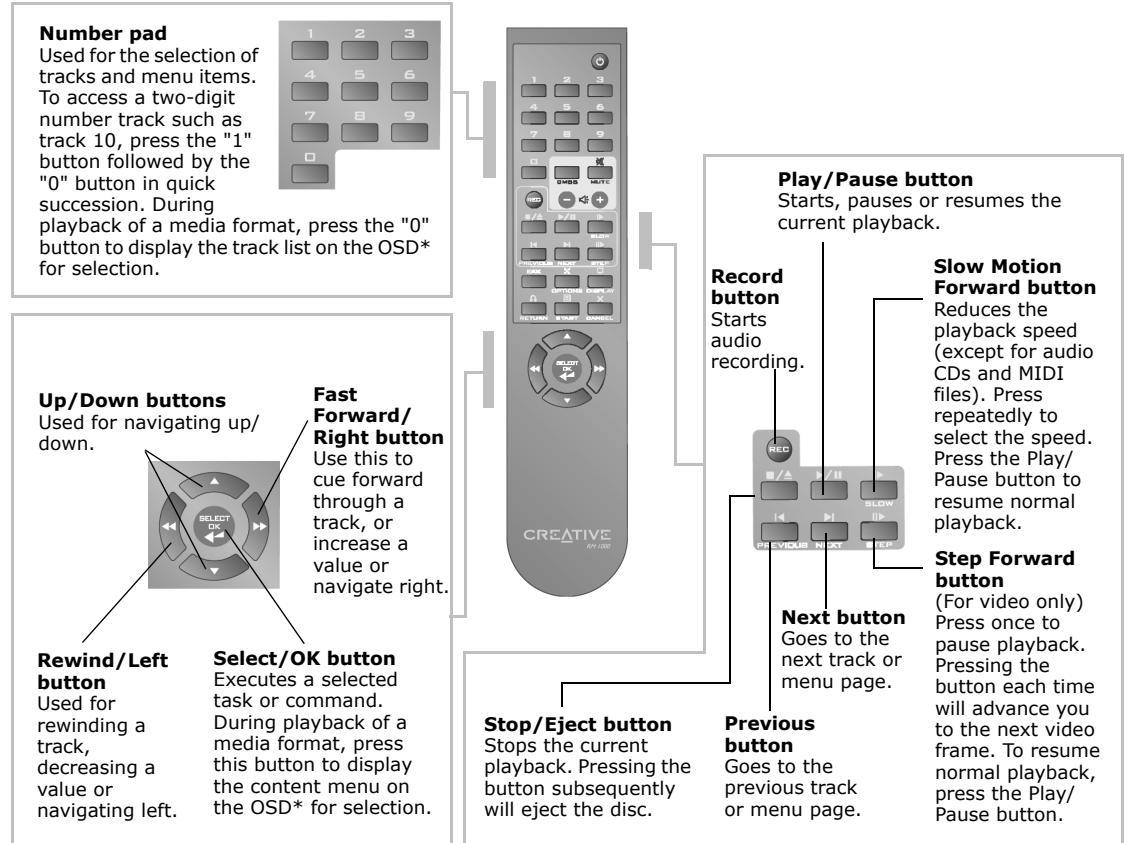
**Number pad**
Used for the selection of tracks and menu items. To access a two-digit number track such as track 10, press the "1" button followed by the "0" button in quick succession. During playback of a media format, press the "0" button to display the track list on the OSD* for selection.

1 2 3 4 5 6 7 8 9 0

CMSS MUTE
REC
PREVIOUS NEXT STEP
OPTIONS DISPLAY
RETURN START CANCEL
SELECT OK
CREATIVE
RM-1000

**Up/Down buttons**
Used for navigating up/ down.

**Fast Forward/ Right button**
Use this to cue forward through a track, or increase a value or navigate right.

SELECT OK

**Rewind/Left button**
Used for rewinding a track, decreasing a value or navigating left.

**Select/OK button**
Executes a selected task or command. During playback of a media format, press this button to display the content menu on the OSD* for selection.

**Play/Pause button**
Starts, pauses or resumes the current playback.

**Record button**
Starts audio recording.

**Slow Motion Forward button**
Reduces the playback speed (except for audio CDs and MIDI files). Press repeatedly to select the speed. Press the Play/ Pause button to resume normal playback.

REC
SLOW
PREVIOUS NEXT STEP

**Step Forward button**
(For video only) Press once to pause playback. Pressing the button each time will advance you to the next video frame. To resume normal playback, press the Play/ Pause button.

**Next button**
Goes to the next track or menu page.

**Stop/Eject button**
Stops the current playback. Pressing the button subsequently will eject the disc.

**Previous button**
Goes to the previous track or menu page.